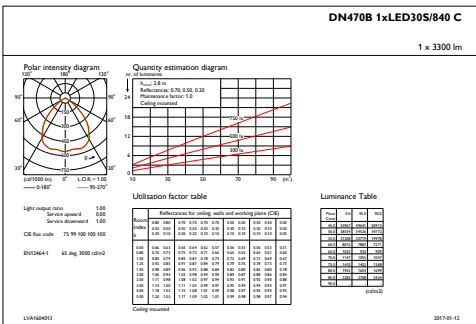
DN470B 1xLED30S/840 C

1 x 3300 lm

Polar intensity diagram

120° 180° 120°

90° 90°

60° 60°

30° 0° 30°

(cd/1000 lm) 0° L.O.R. = 1.00

0-180° 90-270°

Quantity estimation diagram

nr. of luminaires

$h_{room}$: 2.8 m

Reflectance: 0.70, 0.50, 0.20

Maintenance factor: 1.0

Ceiling mounted

750 lx

500 lx

300 lx

24 20 16 12 8 4

10 30 50 70 90 (m²)

Light output ratio 1.00

Service upward 0.00

Service downward 1.00

CIE flux code 75 99 100 100 100

EN12464-1 65 deg. 3000 cd/m2

Utilisation factor table

Reflectances for ceiling, walls and working plane (CIE)

| Room Index k | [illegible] | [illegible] | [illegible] | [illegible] | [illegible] | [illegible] | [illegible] | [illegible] | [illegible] | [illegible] | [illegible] | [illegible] |
|---|---|---|---|---|---|---|---|---|---|---|---|---|
| 0.60 | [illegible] | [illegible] | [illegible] | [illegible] | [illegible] | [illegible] | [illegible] | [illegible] | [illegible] | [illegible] | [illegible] | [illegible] |

Ceiling mounted

Luminance Table

| Plane Cone | 0.0 | 45.0 | 90.0 |
|---|---|---|---|
| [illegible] | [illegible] | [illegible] | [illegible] |

(cd/m2)

LVA1604013

2017-01-12